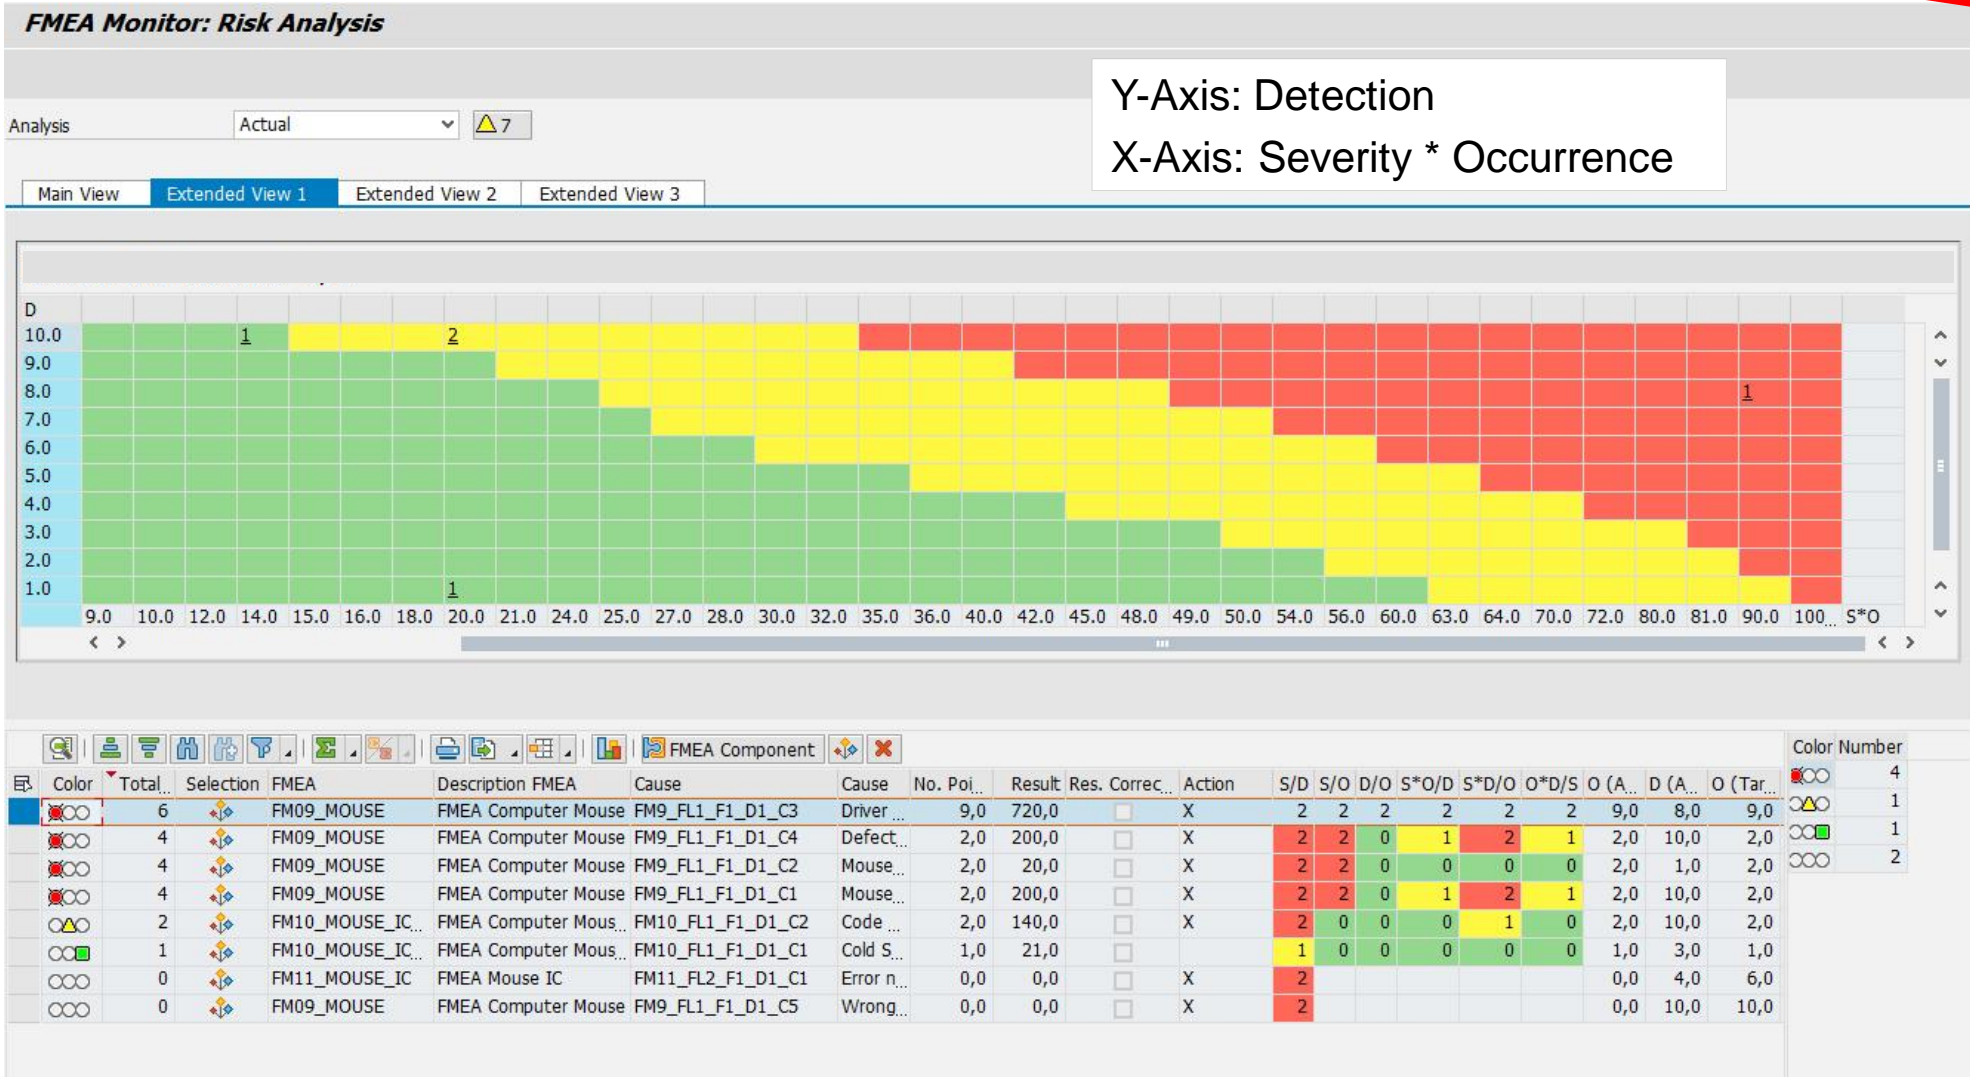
FMEA Monitor: Risk Analysis

Analysis Actual 7

Y-Axis: Detection
X-Axis: Severity * Occurrence

Main View | Extended View 1 | Extended View 2 | Extended View 3

D
10.0 1 2
9.0
8.0 1
7.0
6.0
5.0
4.0
3.0
2.0
1.0 1
9.0 10.0 12.0 14.0 15.0 16.0 18.0 20.0 21.0 24.0 25.0 27.0 28.0 30.0 32.0 35.0 36.0 40.0 42.0 45.0 48.0 49.0 50.0 54.0 56.0 60.0 63.0 64.0 70.0 72.0 80.0 81.0 90.0 100... S*O

FMEA Component

| Color | Total | Selection | FMEA | Description FMEA | Cause | Cause | No. Poi... | Result | Res. Correc... | Action | S/D | S/O | D/O | S*O/D | S*D/O | O*D/S | O (A... | D (A... | O (Tar... |
|---|---|---|---|---|---|---|---|---|---|---|---|---|---|---|---|---|---|---|---|
| | 6 | | FM09_MOUSE | FMEA Computer Mouse | FM9_FL1_F1_D1_C3 | Driver ... | 9,0 | 720,0 | | X | 2 | 2 | 2 | 2 | 2 | 2 | 9,0 | 8,0 | 9,0 |
| | 4 | | FM09_MOUSE | FMEA Computer Mouse | FM9_FL1_F1_D1_C4 | Defect... | 2,0 | 200,0 | | X | 2 | 2 | 0 | 1 | 2 | 1 | 2,0 | 10,0 | 2,0 |
| | 4 | | FM09_MOUSE | FMEA Computer Mouse | FM9_FL1_F1_D1_C2 | Mouse... | 2,0 | 20,0 | | X | 2 | 2 | 0 | 0 | 0 | 0 | 2,0 | 1,0 | 2,0 |
| | 4 | | FM09_MOUSE | FMEA Computer Mouse | FM9_FL1_F1_D1_C1 | Mouse... | 2,0 | 200,0 | | X | 2 | 2 | 0 | 1 | 2 | 1 | 2,0 | 10,0 | 2,0 |
| | 2 | | FM10_MOUSE_IC... | FMEA Computer Mous... | FM10_FL1_F1_D1_C2 | Code ... | 2,0 | 140,0 | | X | 2 | 0 | 0 | 0 | 1 | 0 | 2,0 | 10,0 | 2,0 |
| | 1 | | FM10_MOUSE_IC... | FMEA Computer Mous... | FM10_FL1_F1_D1_C1 | Cold S... | 1,0 | 21,0 | | | 1 | 0 | 0 | 0 | 0 | 0 | 1,0 | 3,0 | 1,0 |
| | 0 | | FM11_MOUSE_IC | FMEA Mouse IC | FM11_FL2_F1_D1_C1 | Error n... | 0,0 | 0,0 | | X | 2 | | | | | | 0,0 | 4,0 | 6,0 |
| | 0 | | FM09_MOUSE | FMEA Computer Mouse | FM9_FL1_F1_D1_C5 | Wrong... | 0,0 | 0,0 | | X | 2 | | | | | | 0,0 | 10,0 | 10,0 |

| Color | Number |
|---|---|
| | 4 |
| | 1 |
| | 1 |
| | 2 |